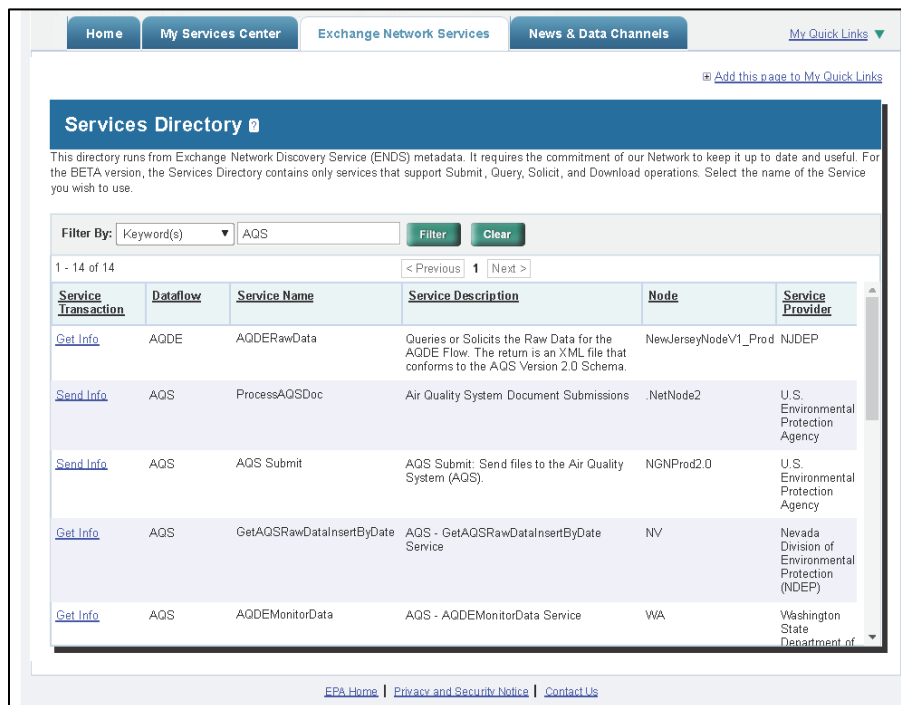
Home | My Services Center | Exchange Network Services | News & Data Channels

My Quick Links ▼

⊞ Add this page to My Quick Links

Services Directory ?

This directory runs from Exchange Network Discovery Service (ENDS) metadata. It requires the commitment of our Network to keep it up to date and useful. For the BETA version, the Services Directory contains only services that support Submit, Query, Solicit, and Download operations. Select the name of the Service you wish to use.

Filter By: Keyword(s) ▼ AQS Filter Clear

1 - 14 of 14

< Previous 1 Next >

| Service Transaction | Dataflow | Service Name | Service Description | Node | Service Provider |
|---|---|---|---|---|---|
| Get Info | AQDE | AQDERawData | Queries or Solicits the Raw Data for the AQDE Flow. The return is an XML file that conforms to the AQS Version 2.0 Schema. | NewJerseyNodeV1_Prod | NJDEP |
| Send Info | AQS | ProcessAQSDoc | Air Quality System Document Submissions | .NetNode2 | U.S. Environmental Protection Agency |
| Send Info | AQS | AQS Submit | AQS Submit: Send files to the Air Quality System (AQS). | NGNProd2.0 | U.S. Environmental Protection Agency |
| Get Info | AQS | GetAQSRawDataInsertByDate | AQS - GetAQSRawDataInsertByDate Service | NV | Nevada Division of Environmental Protection (NDEP) |
| Get Info | AQS | AQDEMonitorData | AQS - AQDEMonitorData Service | WA | Washington State Department of |

EPA Home | Privacy and Security Notice | Contact Us